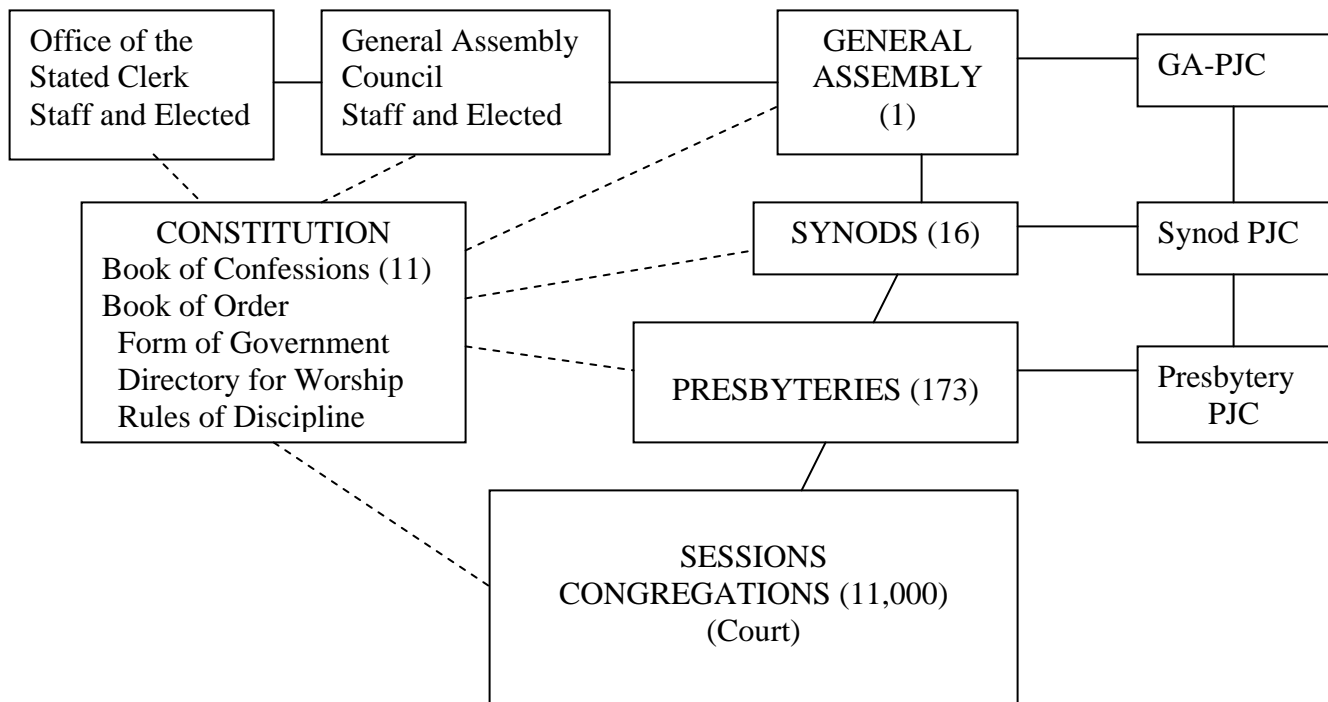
Office of the Stated Clerk Staff and Elected

General Assembly Council Staff and Elected

GENERAL ASSEMBLY (1)

GA-PJC

CONSTITUTION
Book of Confessions (11)
Book of Order
Form of Government
Directory for Worship
Rules of Discipline

SYNODS (16)

Synod PJC

PRESBYTERIES (173)

Presbytery PJC

SESSIONS
CONGREGATIONS (11,000)
(Court)